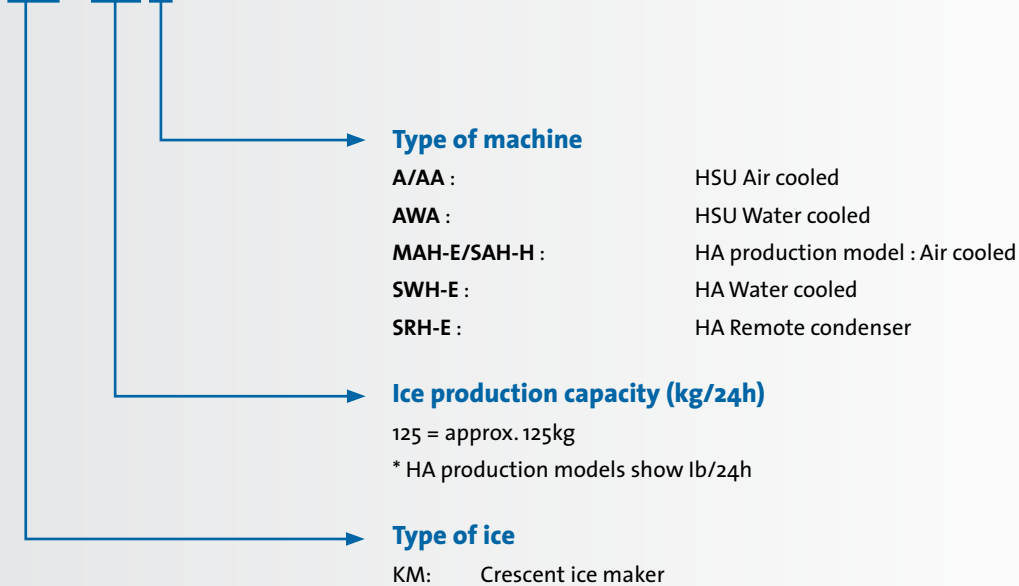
Type of machine

| | |
|---|---|
| **A/AA** : | HSU Air cooled |
| **AWA** : | HSU Water cooled |
| **MAH-E/SAH-H** : | HA production model : Air cooled |
| **SWH-E** : | HA Water cooled |
| **SRH-E** : | HA Remote condenser |

Ice production capacity (kg/24h)

125 = approx. 125kg

* HA production models show Ib/24h

Type of ice

KM: Crescent ice maker